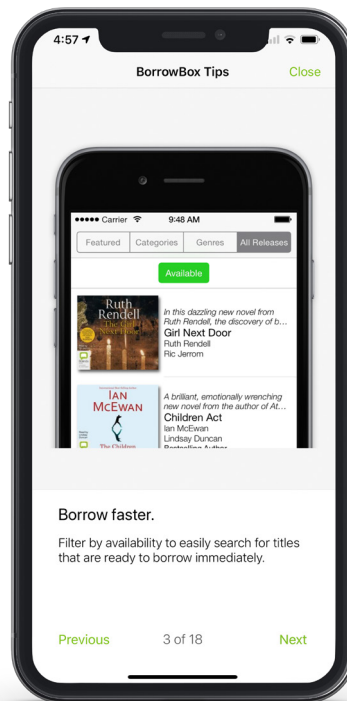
4:57

BorrowBox Tips

Close

●●●●● Carrier

9:48 AM

Featured

Categories

Genres

All Releases

Available

Ruth Rendell

The Girl Next Door

In this dazzling new novel from Ruth Rendell, the discovery of b...

Girl Next Door

Ruth Rendell

Ric Jerrom

IAN McEWAN

The Children

A brilliant, emotionally wrenching new novel from the author of At...

Children Act

Ian McEwan

Lindsay Duncan

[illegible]

Borrow faster.

Filter by availability to easily search for titles that are ready to borrow immediately.

Previous

3 of 18

Next